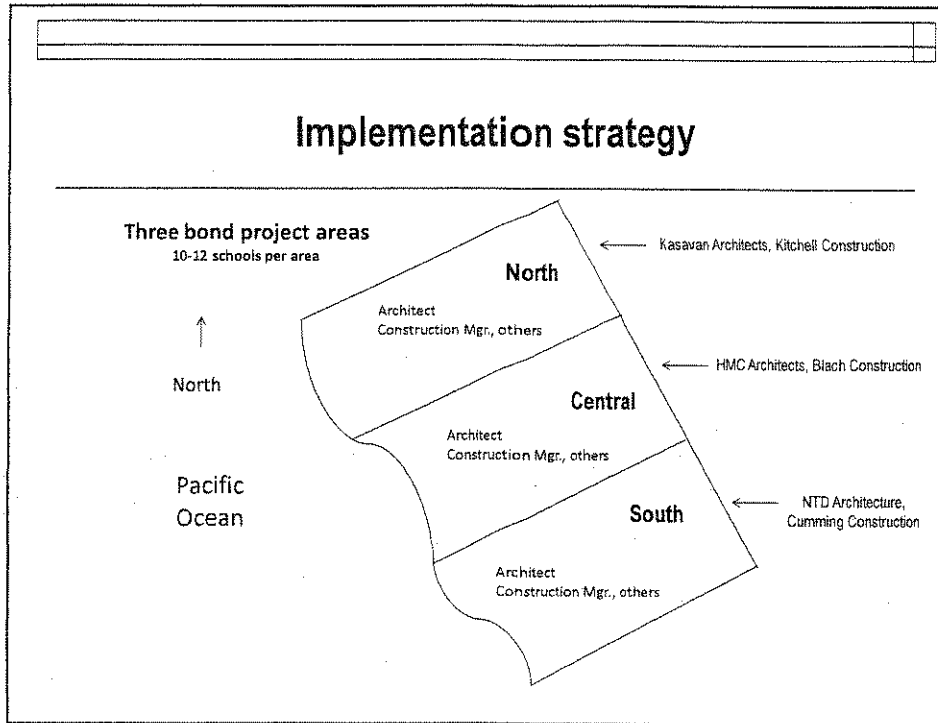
Implementation strategy

Three bond project areas
10-12 schools per area

North

Pacific Ocean

North
Architect
Construction Mgr., others

Kasavan Architects, Kitchell Construction

Central
Architect
Construction Mgr., others

HMC Architects, Blach Construction

South
Architect
Construction Mgr., others

NTD Architecture, Cumming Construction